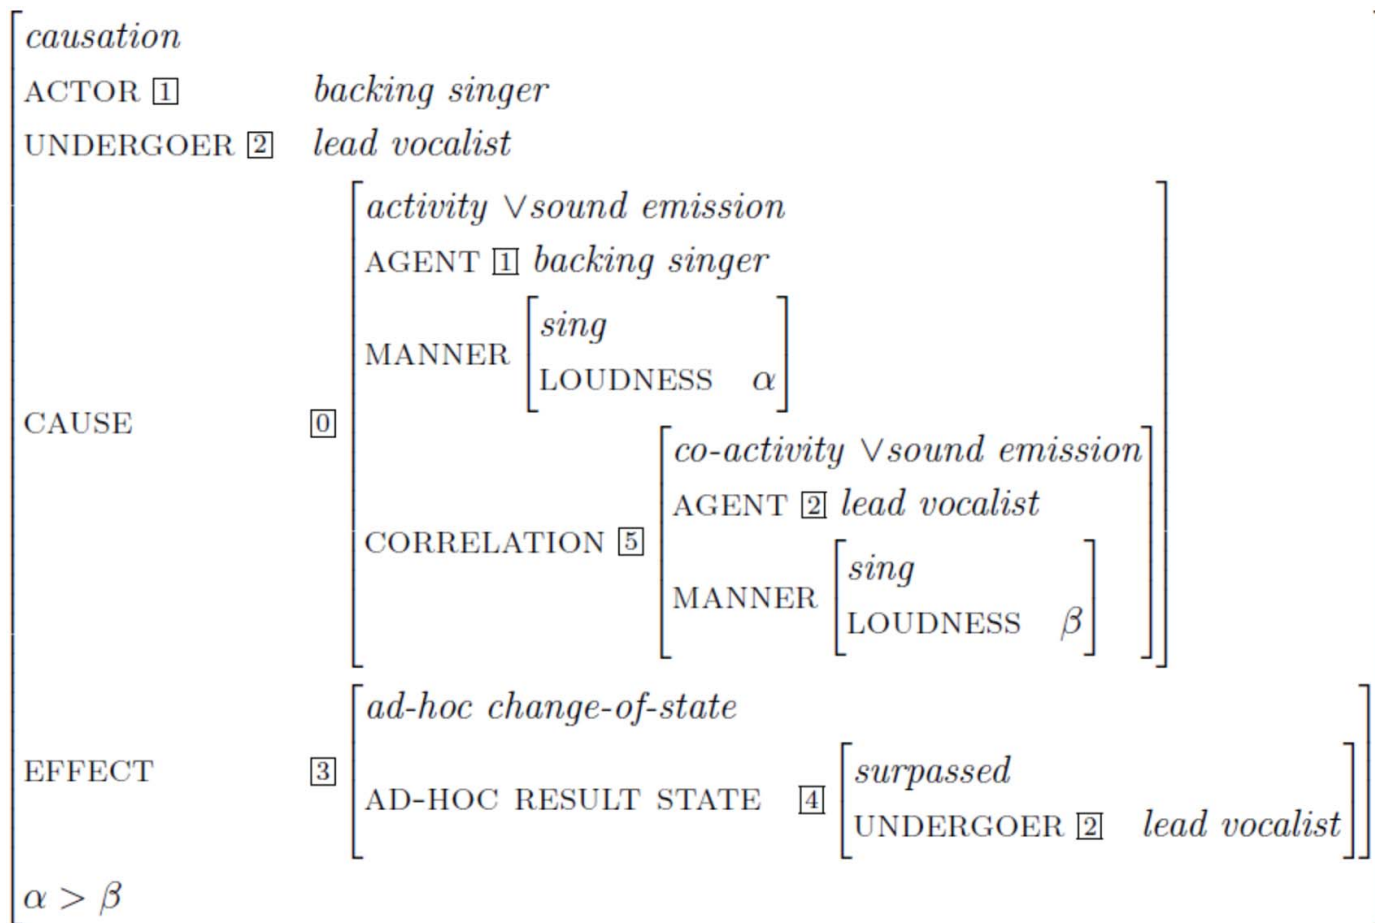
causation
ACTOR 1 backing singer
UNDERGOER 2 lead vocalist
CAUSE 0
activity $\vee$sound emission
AGENT 1 backing singer
MANNER
sing
LOUDNESS $\alpha$
CORRELATION 5
co-activity $\vee$sound emission
AGENT 2 lead vocalist
MANNER
sing
LOUDNESS $\beta$
EFFECT 3
ad-hoc change-of-state
AD-HOC RESULT STATE 4
surpassed
UNDERGOER 2 lead vocalist
$\alpha > \beta$